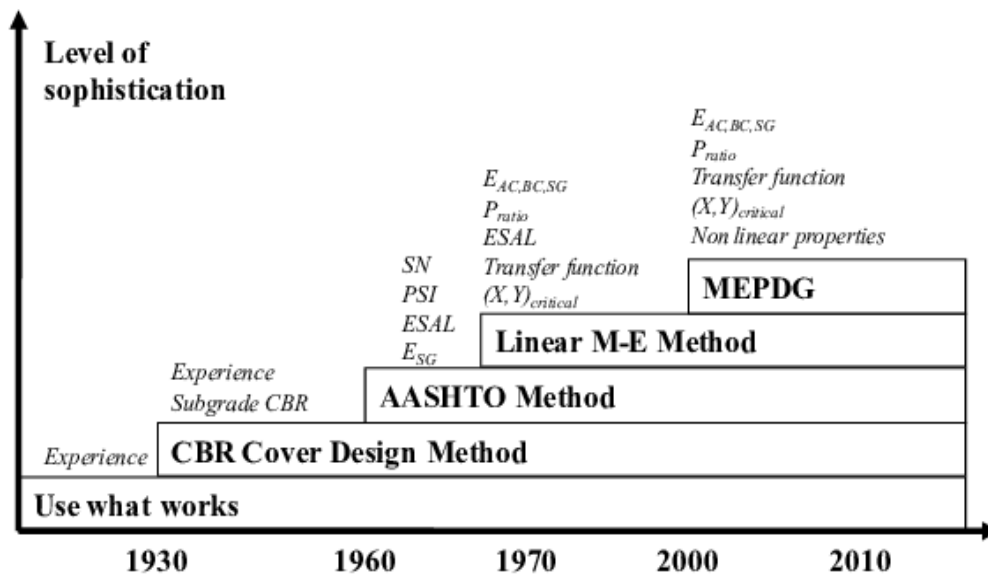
Level of sophistication

$E_{AC,BC,SG}$
$P_{ratio}$
Transfer function
$(X,Y)_{critical}$
Non linear properties

$E_{AC,BC,SG}$
$P_{ratio}$
ESAL
Transfer function
$(X,Y)_{critical}$

SN
PSI
ESAL
$E_{SG}$

MEPDG

Linear M-E Method

Experience
Subgrade CBR

AASHTO Method

Experience

CBR Cover Design Method

Use what works

1930 1960 1970 2000 2010